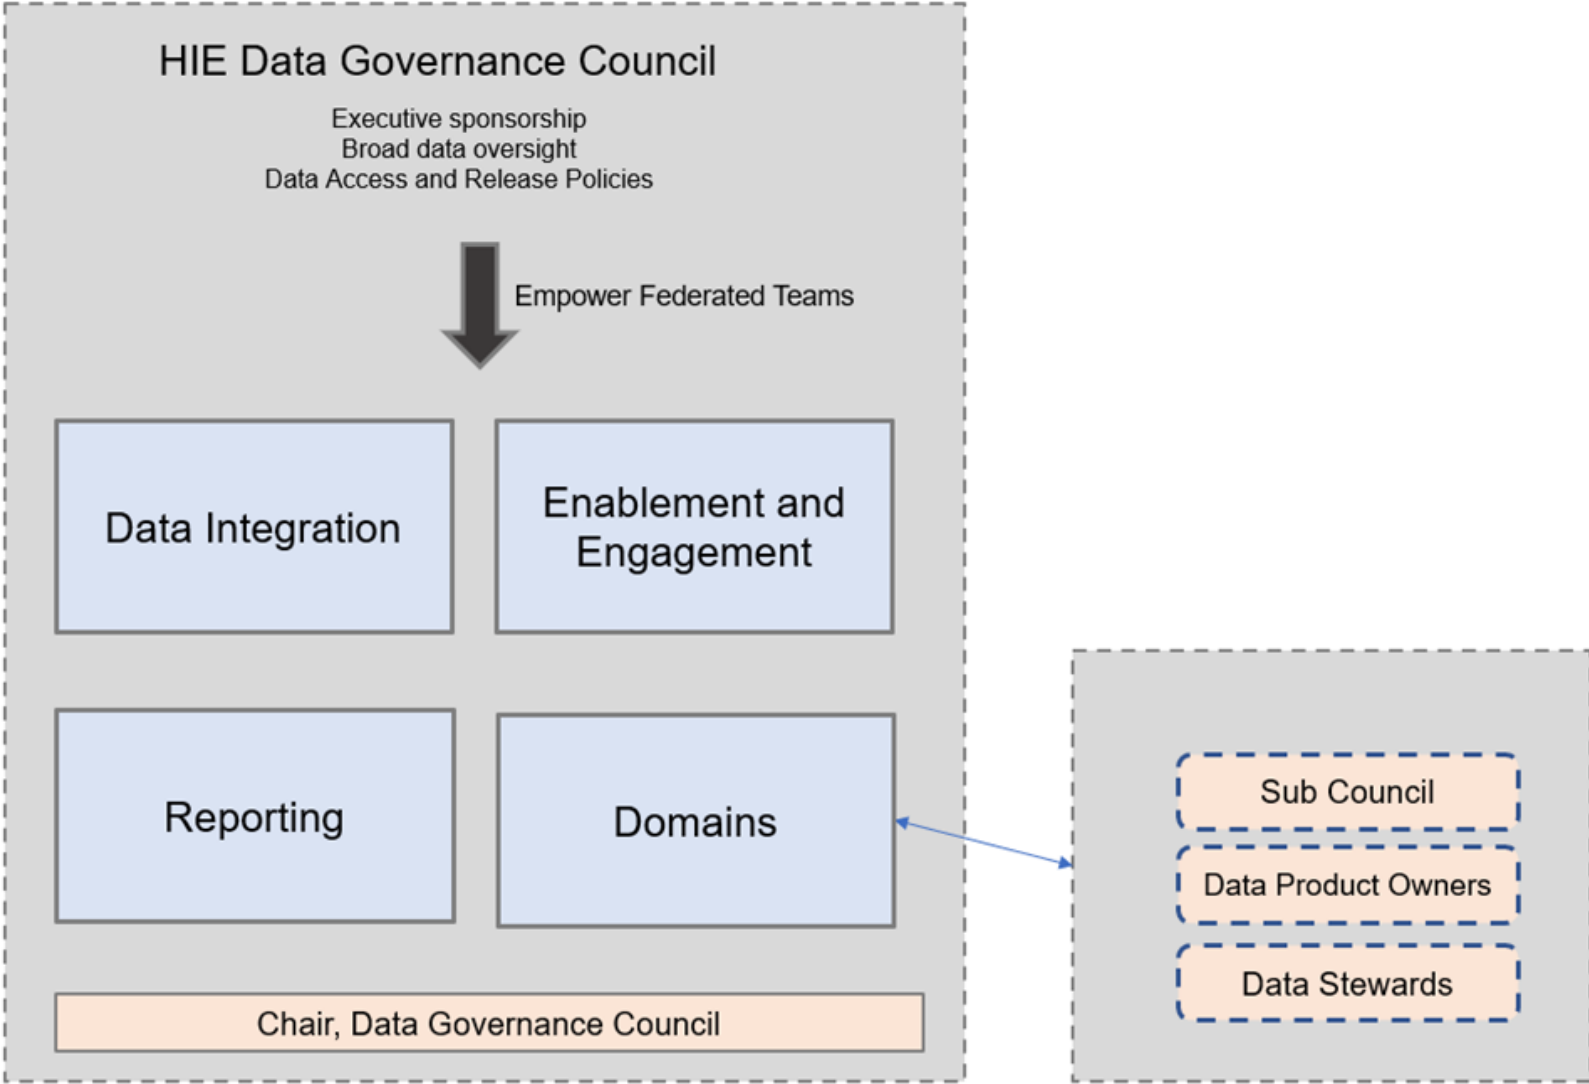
HIE Data Governance Council

Executive sponsorship
Broad data oversight
Data Access and Release Policies

Empower Federated Teams

Data Integration

Enablement and Engagement

Reporting

Domains

Chair, Data Governance Council

Sub Council

Data Product Owners

Data Stewards